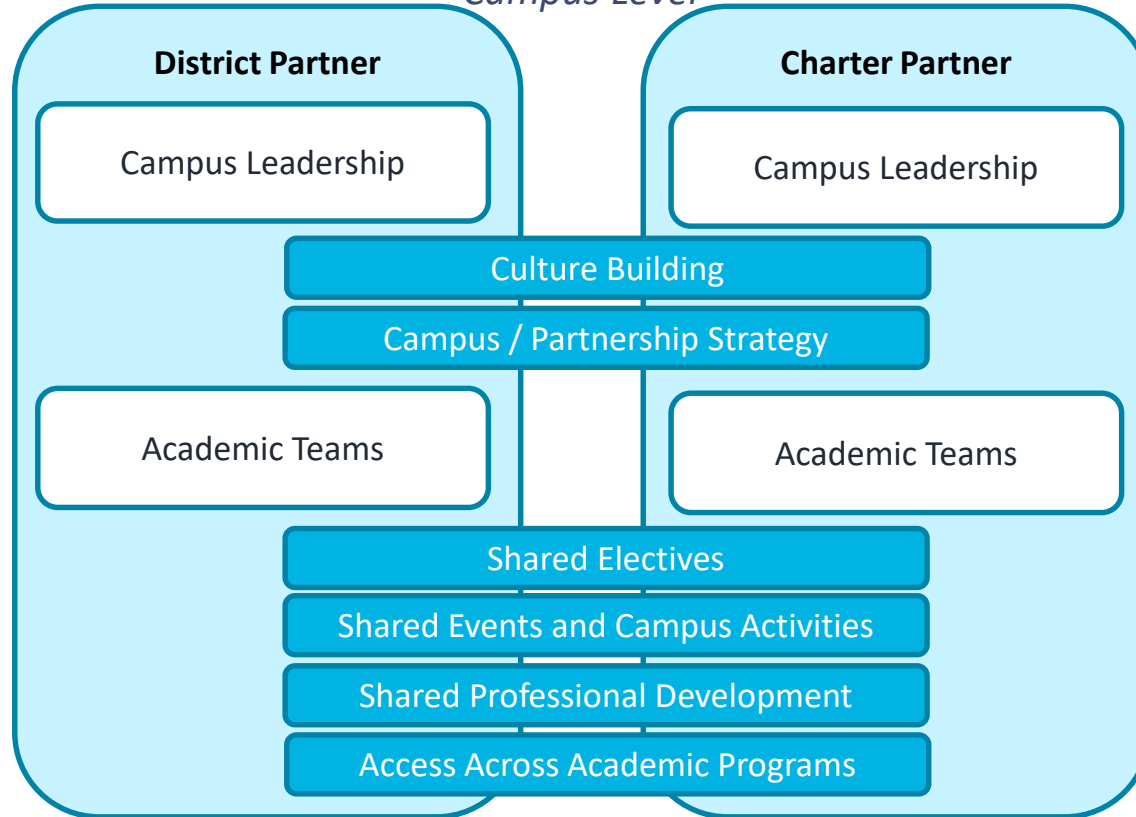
Campus Level

District Partner

Campus Leadership

Charter Partner

Campus Leadership

Culture Building

Campus / Partnership Strategy

Academic Teams

Academic Teams

Shared Electives

Shared Events and Campus Activities

Shared Professional Development

Access Across Academic Programs